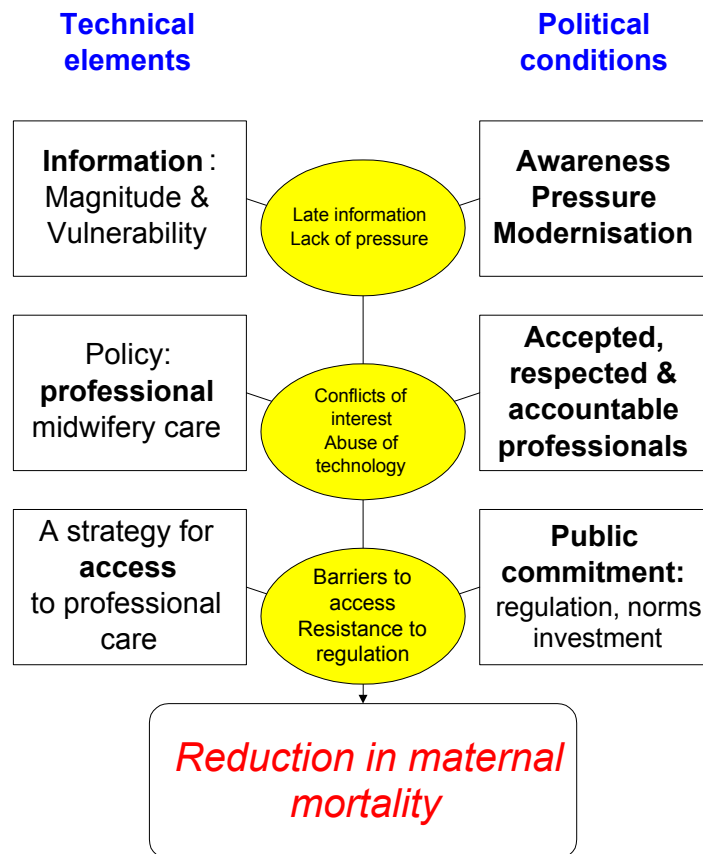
Technical elements

Political conditions

Information : Magnitude & Vulnerability

Late information Lack of pressure

Awareness Pressure Modernisation

Policy: professional midwifery care

Conflicts of interest Abuse of technology

Accepted, respected & accountable professionals

A strategy for access to professional care

Barriers to access Resistance to regulation

Public commitment: regulation, norms investment

Reduction in maternal mortality